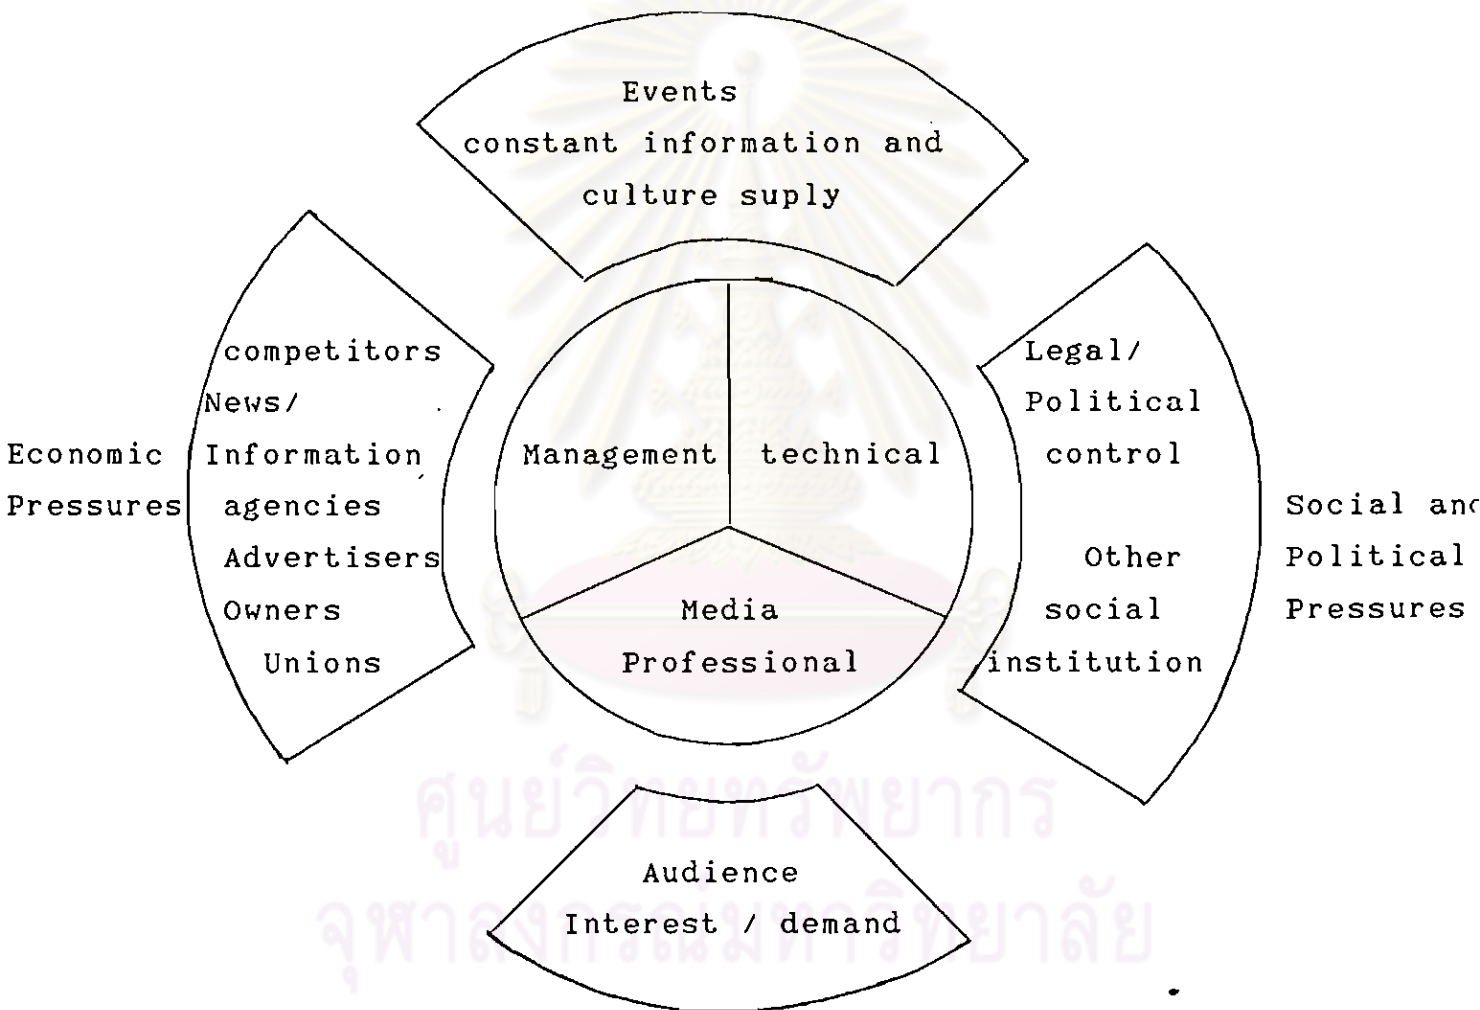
Events
constant information and
culture suply

Economic
Pressures

competitors
News/
Information
agencies
Advertisers
Owners
Unions

Management

technical

Media
Professional

Legal/
Political
control

Other
social
institution

Social anc
Political
Pressures

Audience
Interest / demand

ศูนย์วิทยทรัพยากร
จุฬาลงกรณ์มหาวิทยาลัย